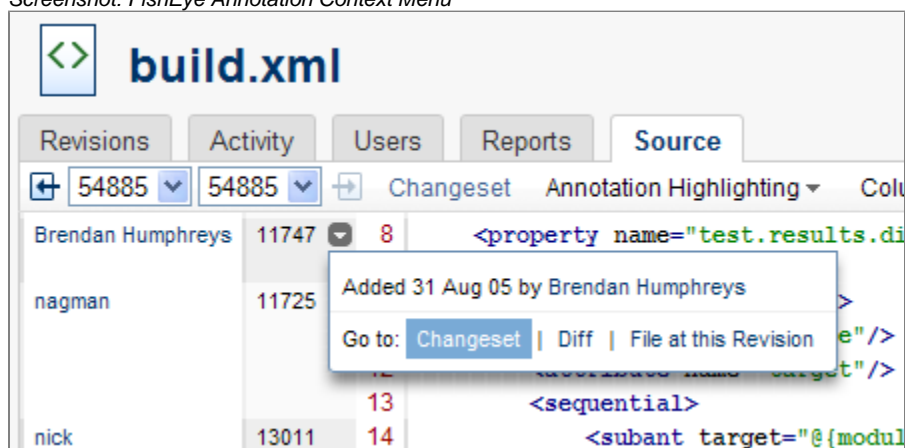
Screenshot: FishEye Annotation Context Menu

build.xml

Revisions | Activity | Users | Reports | Source

54885 | 54885 | Changeset | Annotation Highlighting | Colu

Brendan Humphreys 11747 8 <property name="test.results.di

nagman 11725

Added 31 Aug 05 by Brendan Humphreys

Go to: Changeset | Diff | File at this Revision

>
e"/>
"target"/>

13 <sequential>

nick 13011 14 <subant target="@{modul